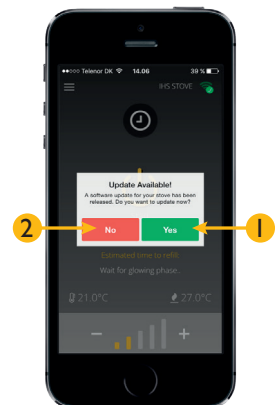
●●●○○ Telenor DK 14.06 39 %

IHS STOVE

Update Available!

A software update for your stove has been released. Do you want to update now?

2

No

Yes

1

Estimated time to refill

Wait for glowing phase...

21.0°C

27.0°C

−

+